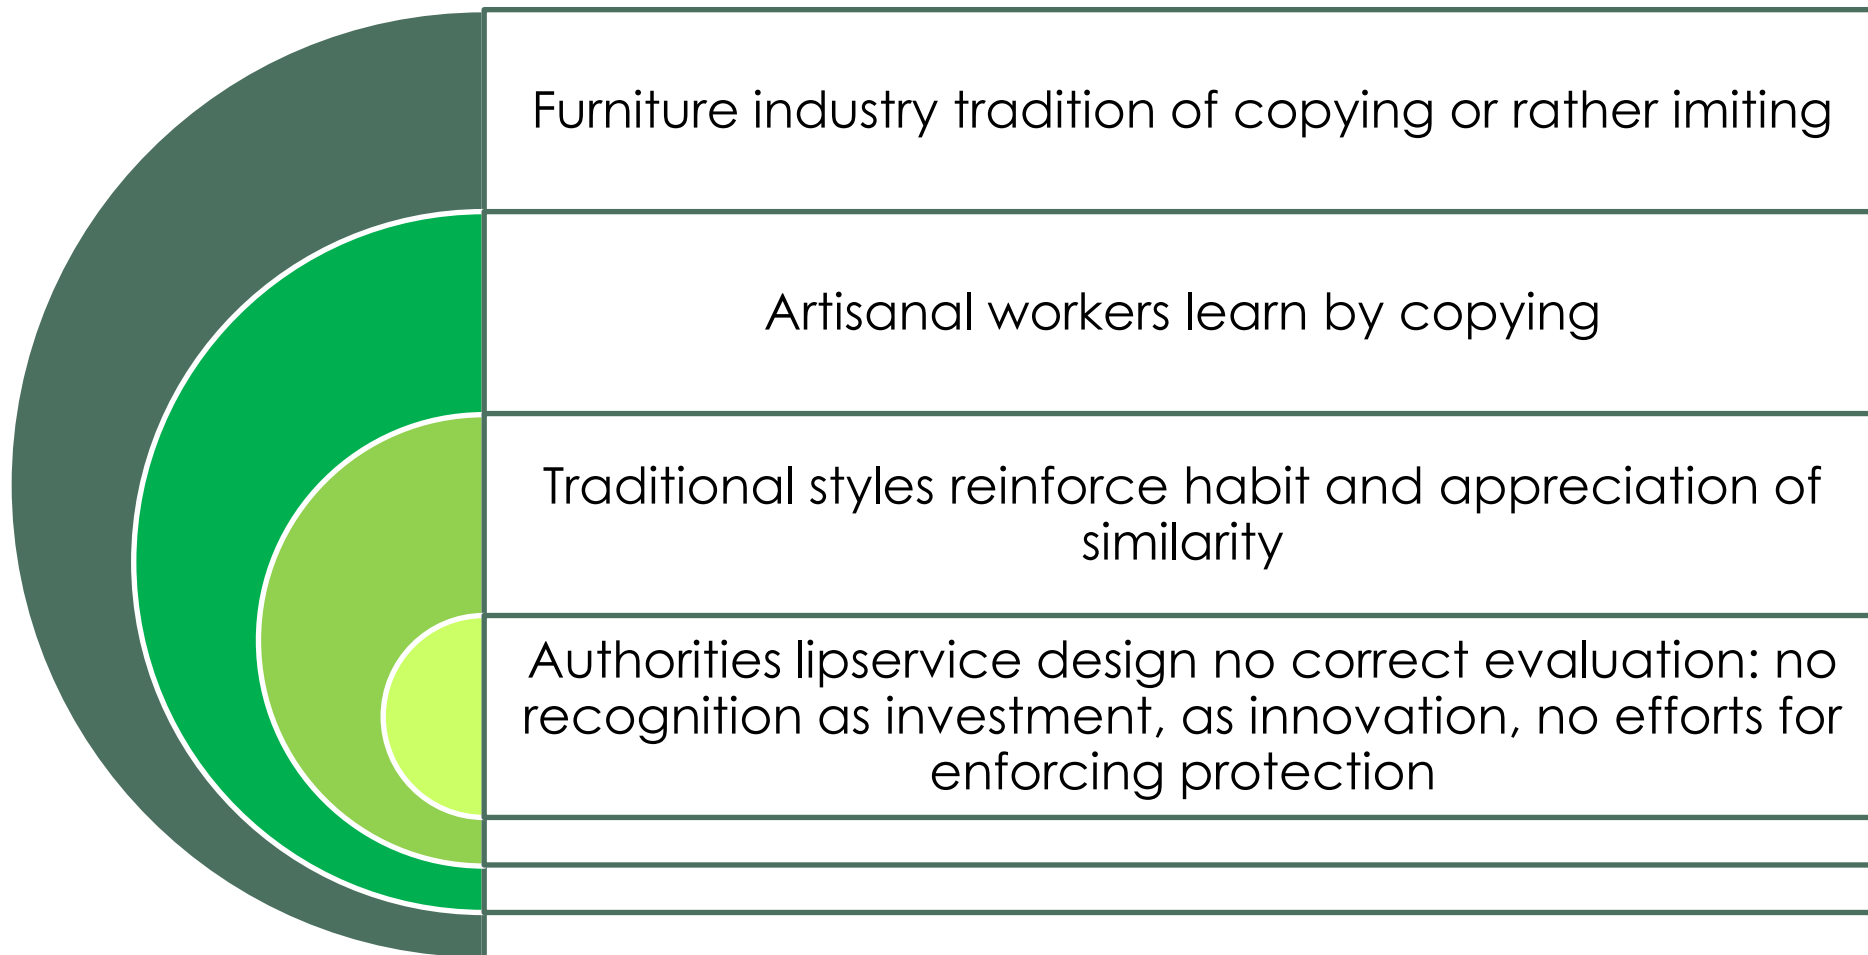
Furniture industry tradition of copying or rather imiting

Artisanal workers learn by copying

Traditional styles reinforce habit and appreciation of similarity

Authorities lipservice design no correct evaluation: no recognition as investment, as innovation, no efforts for enforcing protection